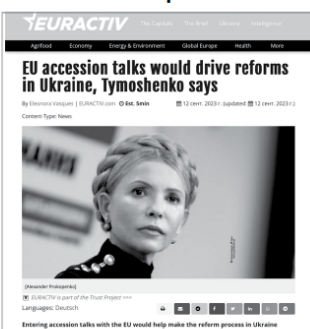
EURACTIV The Capitals The Brief Ukraine Intelligence

Agrifood Economy Energy & Environment Global Europe Health More

EU accession talks would drive reforms in Ukraine, Tymoshenko says

By Eleonora Vasques | EURACTIV.com Est. 6min 12 сент. 2023 г. (updated: 12 сент. 2023 г.)

Content-Type: News

[Alexander Prokopenko]

EURACTIV is part of the Trust Project >>>

Languages: Deutsch

Entering accession talks with the EU would help make the reform process in Ukraine